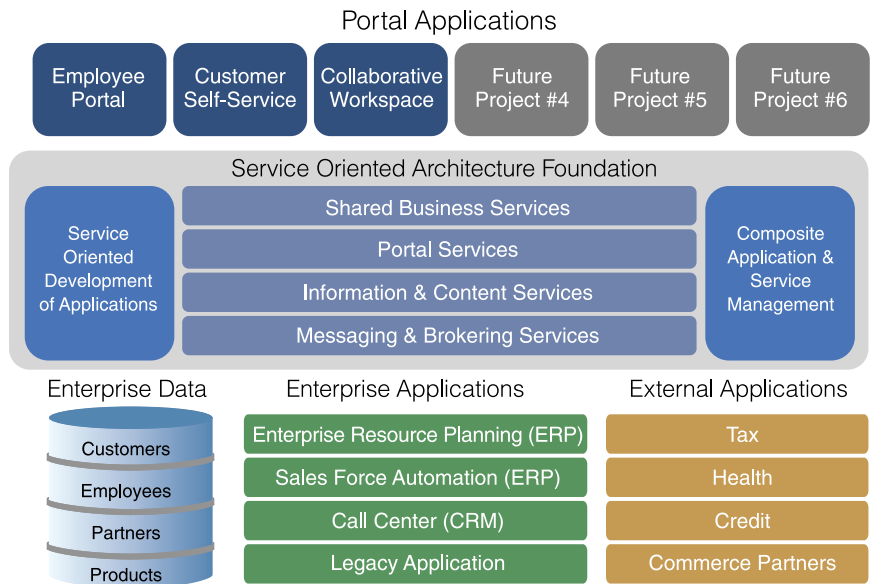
Portal Applications

Employee Portal

Customer Self-Service

Collaborative Workspace

Future Project #4

Future Project #5

Future Project #6

Service Oriented Architecture Foundation

Service Oriented Development of Applications

Shared Business Services

Portal Services

Information & Content Services

Messaging & Brokering Services

Composite Application & Service Management

Enterprise Data

Customers

Employees

Partners

Products

Enterprise Applications

Enterprise Resource Planning (ERP)

Sales Force Automation (ERP)

Call Center (CRM)

Legacy Application

External Applications

Tax

Health

Credit

Commerce Partners